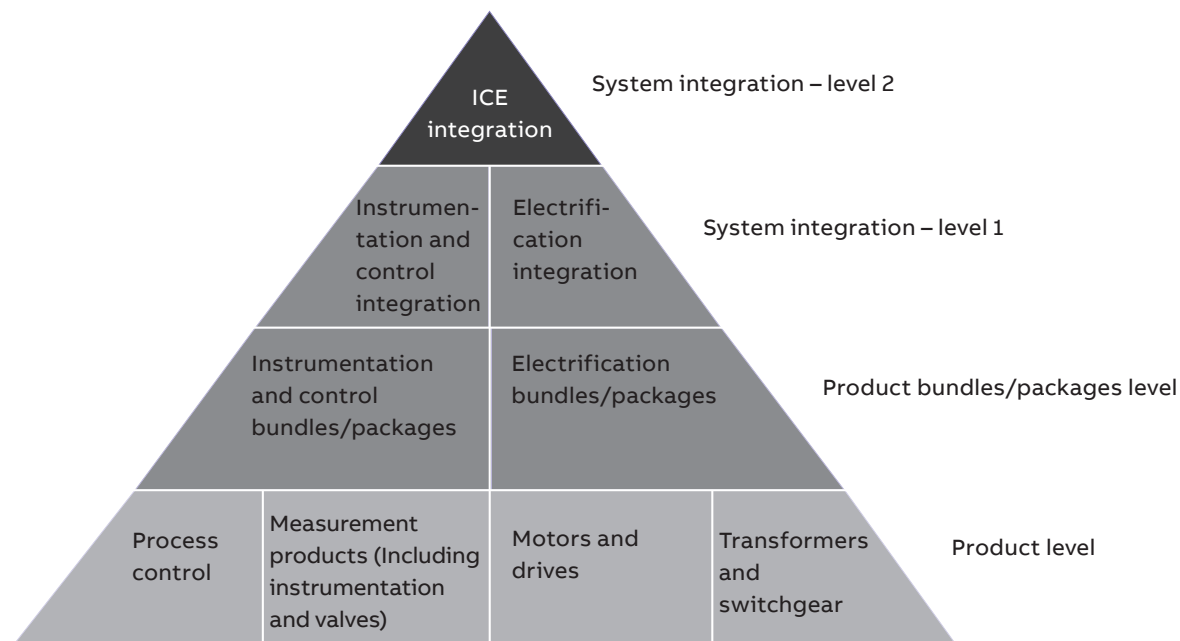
ICE integration

System integration – level 2

Instrumentation and control integration

Electrification integration

System integration – level 1

Instrumentation and control bundles/packages

Electrification bundles/packages

Product bundles/packages level

Process control

Measurement products (Including instrumentation and valves)

Motors and drives

Transformers and switchgear

Product level